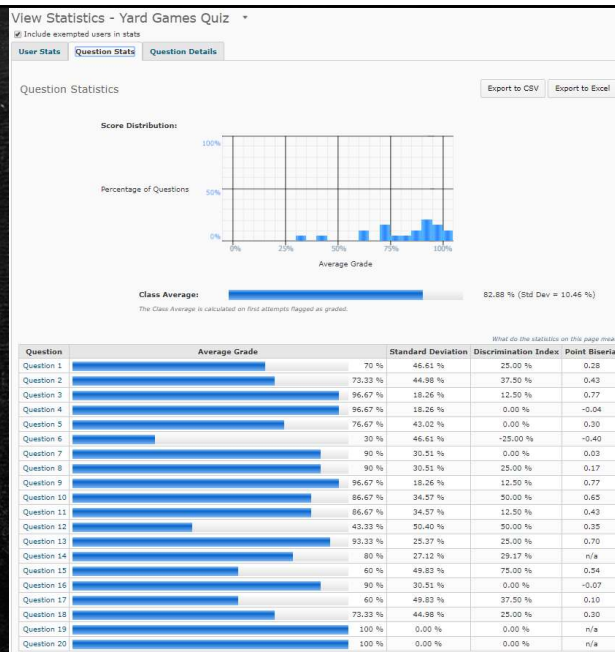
View Statistics - Yard Games Quiz

Include exempted users in stats

User Stats | Question Stats | Question Details

Question Statistics

Export to CSV | Export to Excel

Score Distribution:

Percentage of Questions

100%

50%

0%

0% 25% 50% 75% 100%

Average Grade

Class Average: 82.88 % (Std Dev = 10.46 %)

The Class Average is calculated on first attempts flagged as graded.

What do the statistics on this page mea

| Question | Average Grade | Standard Deviation | Discrimination Index | Point Biseria |
|---|---|---|---|---|
| Question 1 | 70 % | 46.61 % | 25.00 % | 0.28 |
| Question 2 | 73.33 % | 44.98 % | 37.50 % | 0.43 |
| Question 3 | 96.67 % | 18.26 % | 12.50 % | 0.77 |
| Question 4 | 96.67 % | 18.26 % | 0.00 % | -0.04 |
| Question 5 | 76.67 % | 43.02 % | 0.00 % | 0.30 |
| Question 6 | 30 % | 46.61 % | -25.00 % | -0.40 |
| Question 7 | 90 % | 30.51 % | 0.00 % | 0.03 |
| Question 8 | 90 % | 30.51 % | 25.00 % | 0.17 |
| Question 9 | 96.67 % | 18.26 % | 12.50 % | 0.77 |
| Question 10 | 86.67 % | 34.57 % | 50.00 % | 0.65 |
| Question 11 | 86.67 % | 34.57 % | 12.50 % | 0.43 |
| Question 12 | 43.33 % | 50.40 % | 50.00 % | 0.35 |
| Question 13 | 93.33 % | 25.37 % | 25.00 % | 0.70 |
| Question 14 | 80 % | 27.12 % | 29.17 % | n/a |
| Question 15 | 60 % | 49.83 % | 75.00 % | 0.54 |
| Question 16 | 90 % | 30.51 % | 0.00 % | -0.07 |
| Question 17 | 60 % | 49.83 % | 37.50 % | 0.10 |
| Question 18 | 73.33 % | 44.98 % | 25.00 % | 0.30 |
| Question 19 | 100 % | 0.00 % | 0.00 % | n/a |
| Question 20 | 100 % | 0.00 % | 0.00 % | n/a |